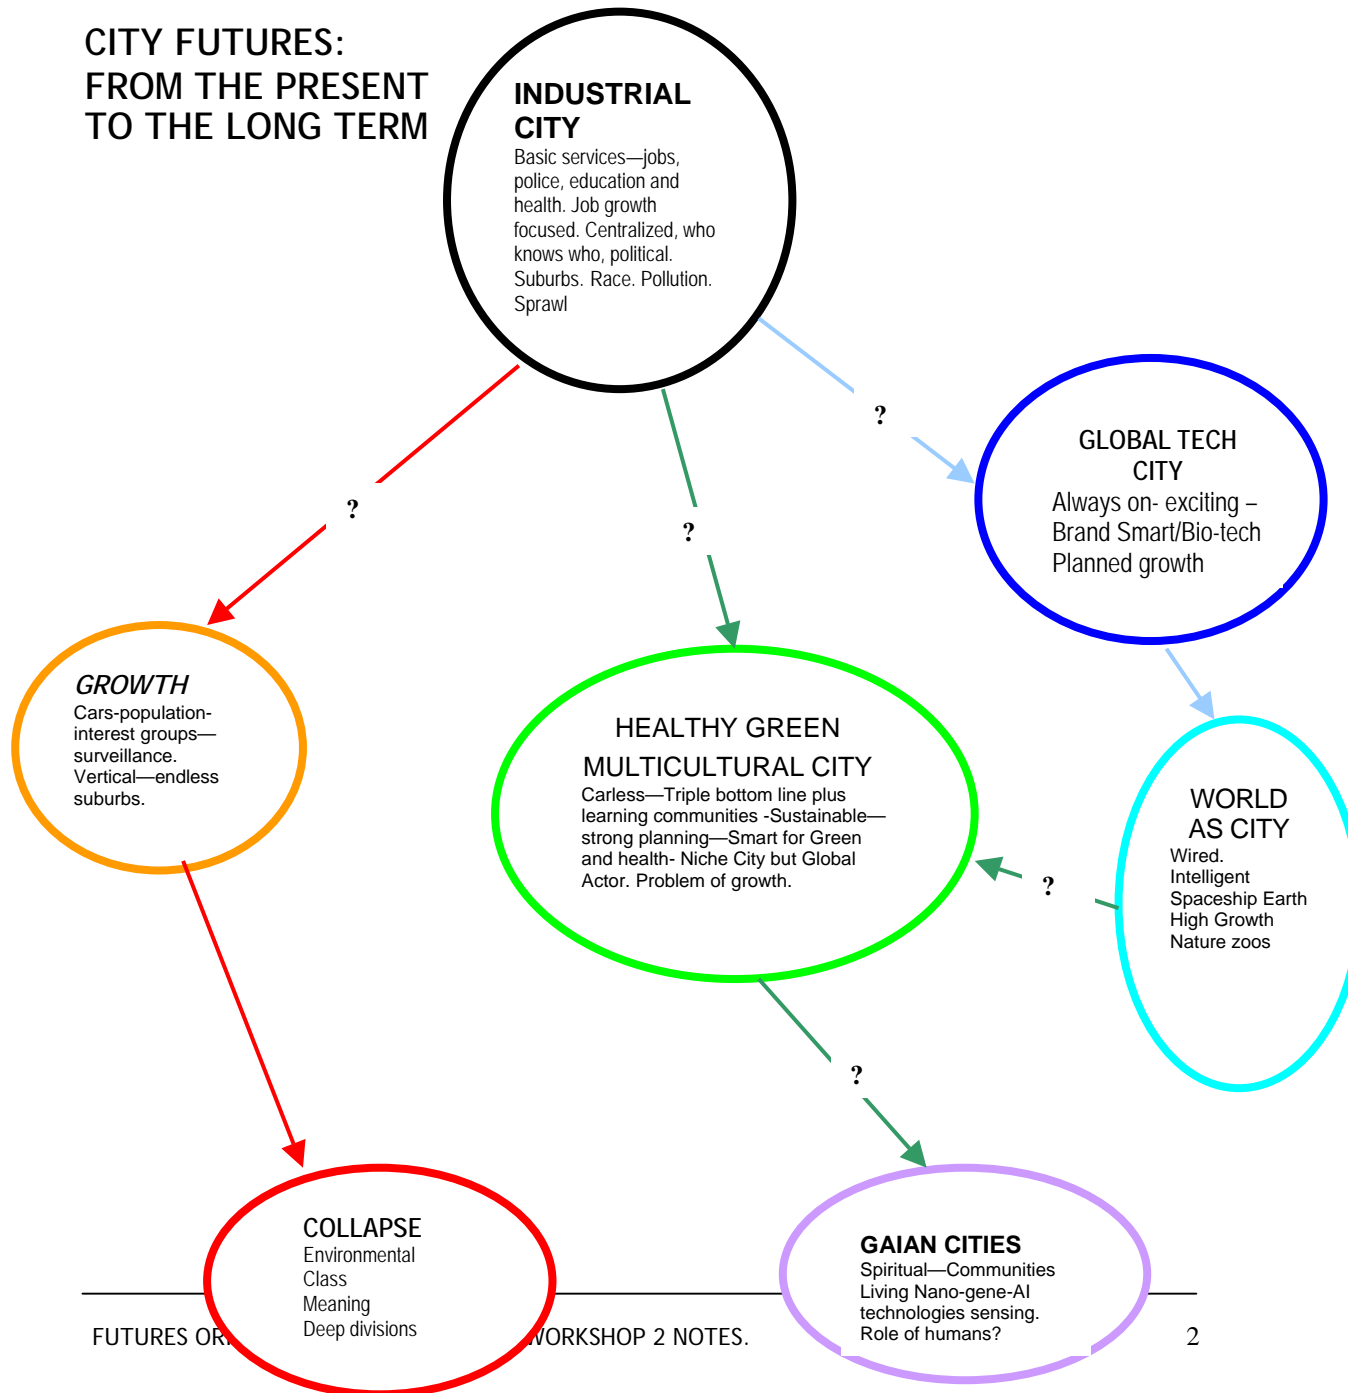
CITY FUTURES:
FROM THE PRESENT
TO THE LONG TERM

INDUSTRIAL CITY
Basic services—jobs, police, education and health. Job growth focused. Centralized, who knows who, political. Suburbs. Race. Pollution. Sprawl

?

GLOBAL TECH CITY
Always on- exciting – Brand Smart/Bio-tech Planned growth

?

?

GROWTH
Cars-population-interest groups—surveillance. Vertical—endless suburbs.

HEALTHY GREEN MULTICULTURAL CITY
Carless—Triple bottom line plus learning communities -Sustainable—strong planning—Smart for Green and health- Niche City but Global Actor. Problem of growth.

WORLD AS CITY
Wired. Intelligent Spaceship Earth High Growth Nature zoos

?

?

COLLAPSE
Environmental
Class
Meaning
Deep divisions

GAIAN CITIES
Spiritual—Communities Living Nano-gene-AI technologies sensing. Role of humans?

FUTURES OR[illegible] WORKSHOP 2 NOTES.

2